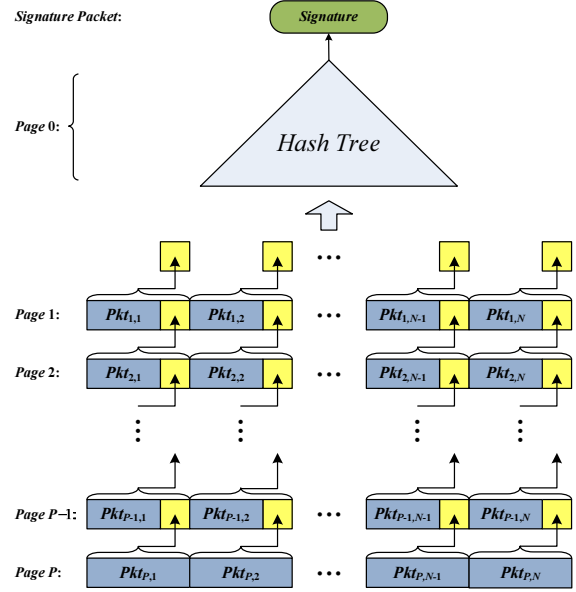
Signature Packet:

Signature

Page 0:

Hash Tree

Page 1: $Pkt_{1,1}$ $Pkt_{1,2}$ ... $Pkt_{1,N-1}$ $Pkt_{1,N}$

Page 2: $Pkt_{2,1}$ $Pkt_{2,2}$ ... $Pkt_{2,N-1}$ $Pkt_{2,N}$

Page P−1: $Pkt_{P-1,1}$ $Pkt_{P-1,2}$ ... $Pkt_{P-1,N-1}$ $Pkt_{P-1,N}$

Page P: $Pkt_{P,1}$ $Pkt_{P,2}$ ... $Pkt_{P,N-1}$ $Pkt_{P,N}$